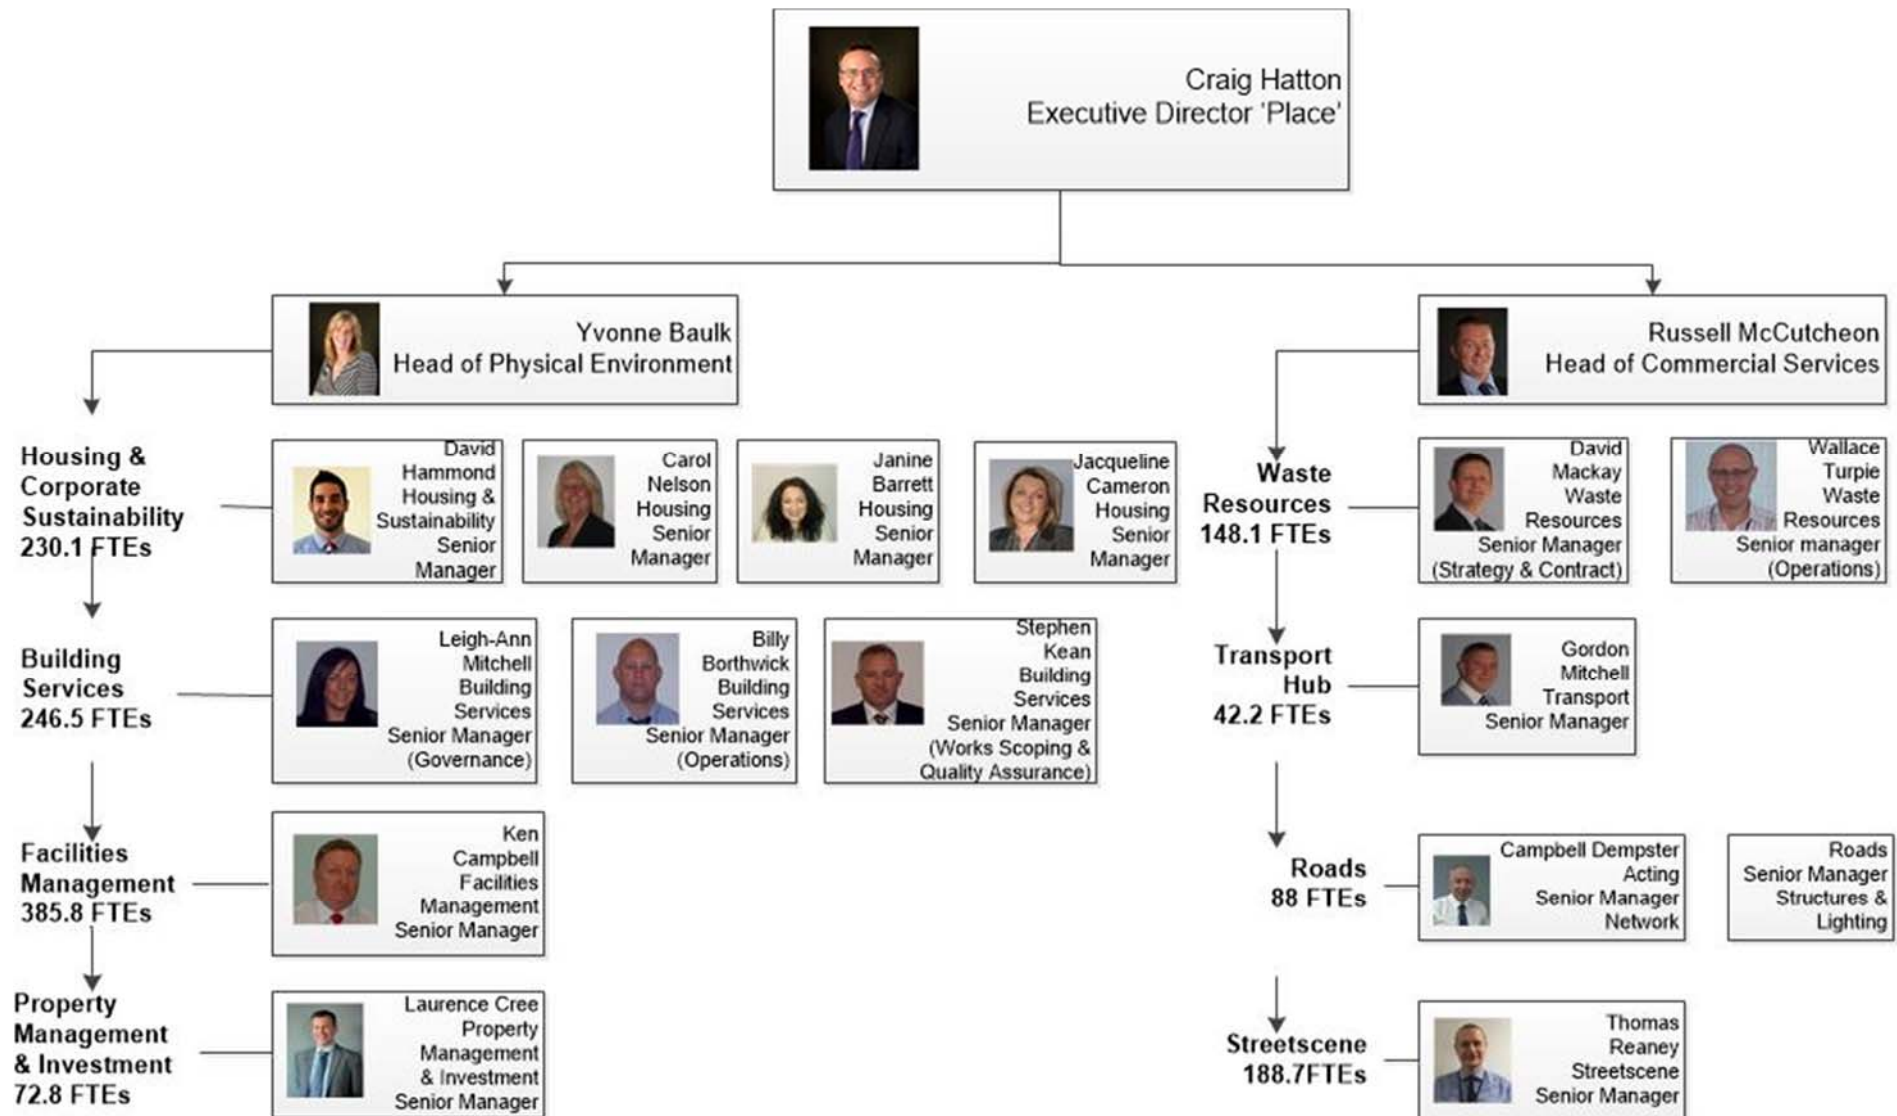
Craig Hatton
Executive Director 'Place'

Yvonne Baulk
Head of Physical Environment

Russell McCutcheon
Head of Commercial Services

Housing & Corporate Sustainability 230.1 FTEs

David Hammond Housing & Sustainability Senior Manager

Carol Nelson Housing Senior Manager

Janine Barrett Housing Senior Manager

Jacqueline Cameron Housing Senior Manager

Waste Resources 148.1 FTEs

David Mackay Waste Resources Senior Manager (Strategy & Contract)

Wallace Turpie Waste Resources Senior manager (Operations)

Building Services 246.5 FTEs

Leigh-Ann Mitchell Building Services Senior Manager (Governance)

Billy Borthwick Building Services Senior Manager (Operations)

Stephen Kean Building Services Senior Manager (Works Scoping & Quality Assurance)

Transport Hub 42.2 FTEs

Gordon Mitchell Transport Senior Manager

Facilities Management 385.8 FTEs

Ken Campbell Facilities Management Senior Manager

Roads 88 FTEs

Campbell Dempster Acting Senior Manager Network

Roads Senior Manager Structures & Lighting

Property Management & Investment 72.8 FTEs

Laurence Cree Property Management & Investment Senior Manager

Streetscene 188.7FTEs

Thomas Reaney Streetscene Senior Manager